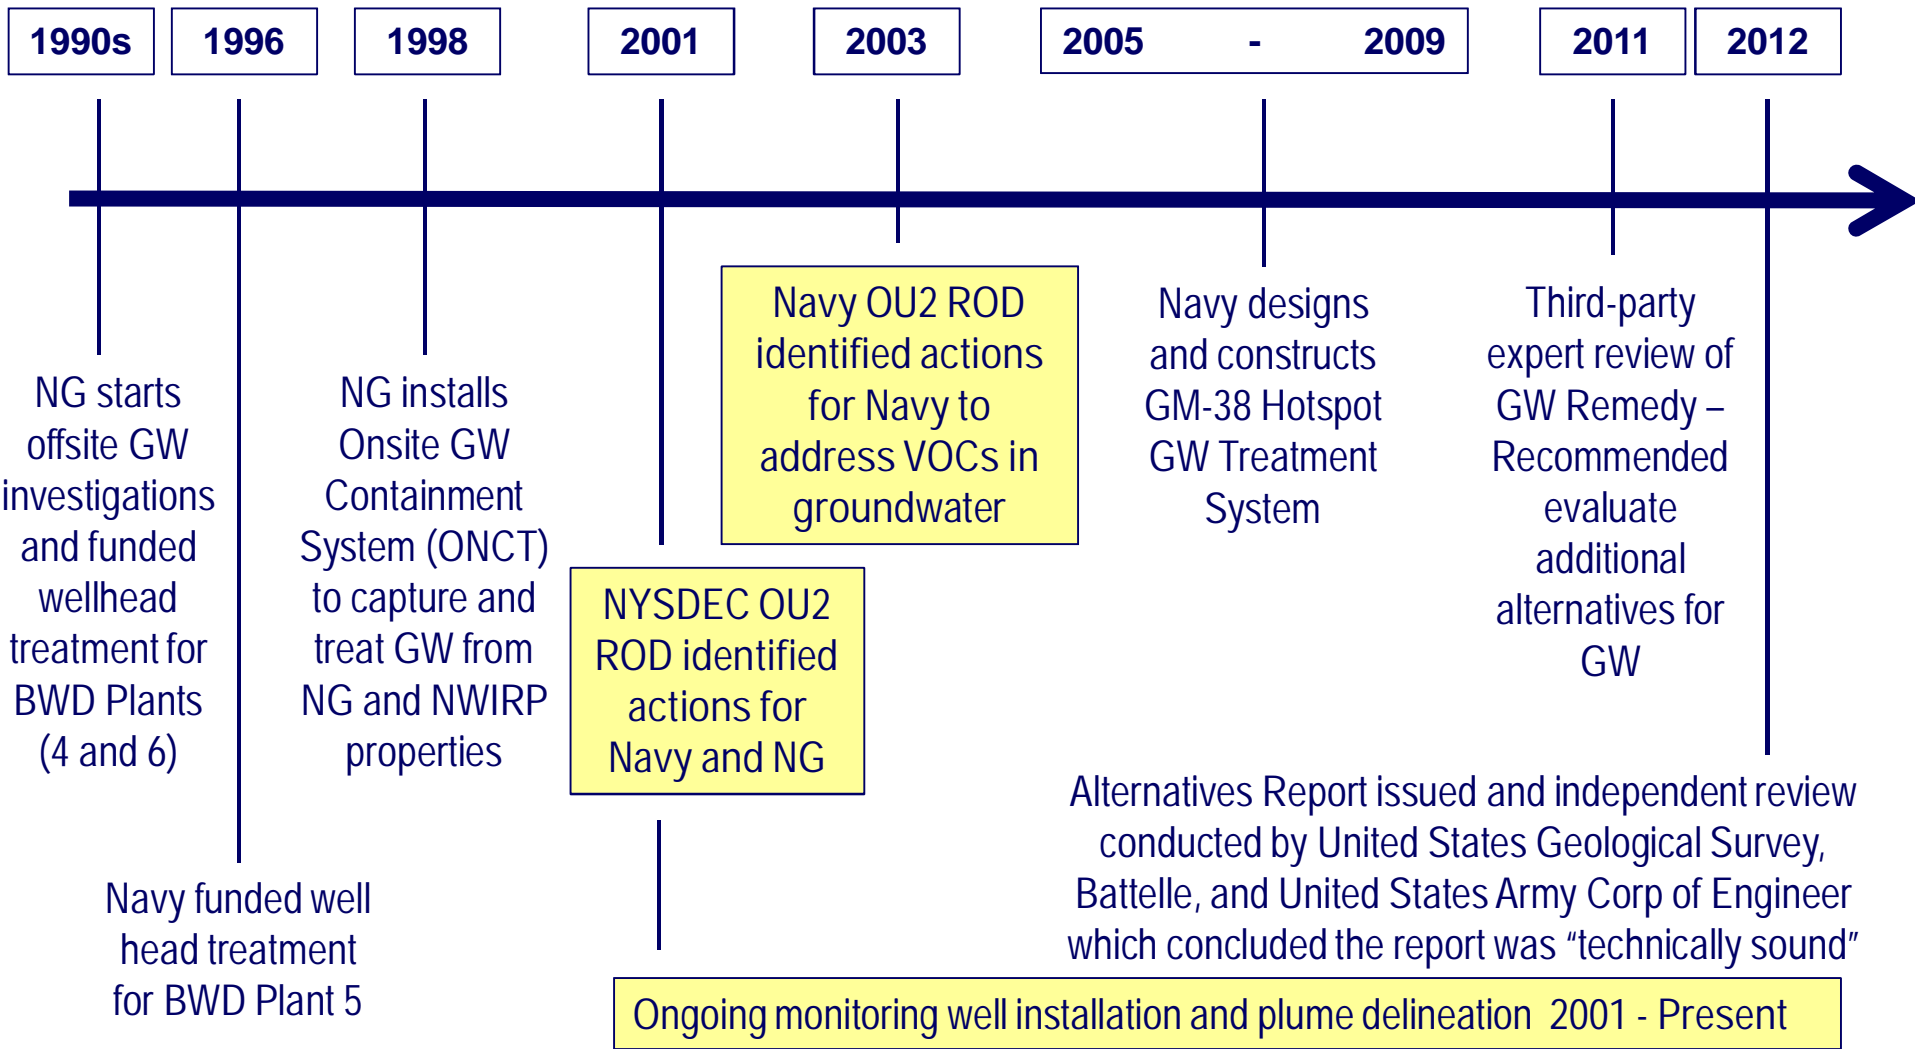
1990s

1996

1998

2001

2003

2005 - 2009

2011

2012

NG starts offsite GW investigations and funded wellhead treatment for BWD Plants (4 and 6)

NG installs Onsite GW Containment System (ONCT) to capture and treat GW from NG and NWIRP properties

Navy OU2 ROD identified actions for Navy to address VOCs in groundwater

Navy designs and constructs GM-38 Hotspot GW Treatment System

Third-party expert review of GW Remedy – Recommended evaluate additional alternatives for GW

NYSDEC OU2 ROD identified actions for Navy and NG

Alternatives Report issued and independent review conducted by United States Geological Survey, Battelle, and United States Army Corp of Engineer which concluded the report was “technically sound”

Navy funded well head treatment for BWD Plant 5

Ongoing monitoring well installation and plume delineation 2001 - Present